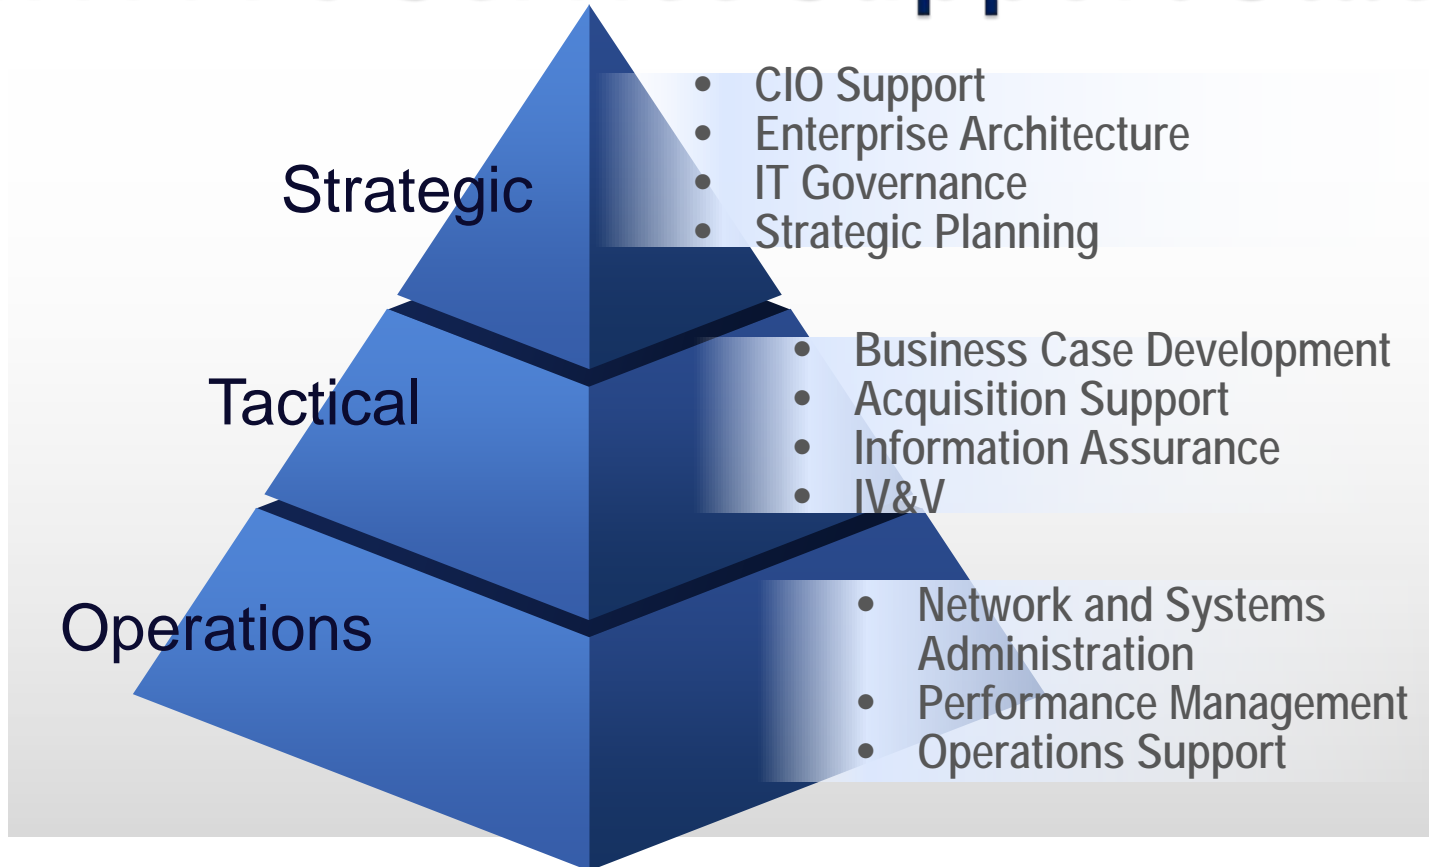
Strategic

- CIO Support
- Enterprise Architecture
- IT Governance
- Strategic Planning

Tactical

- Business Case Development
- Acquisition Support
- Information Assurance
- IV&V

Operations

- Network and Systems Administration
- Performance Management
- Operations Support